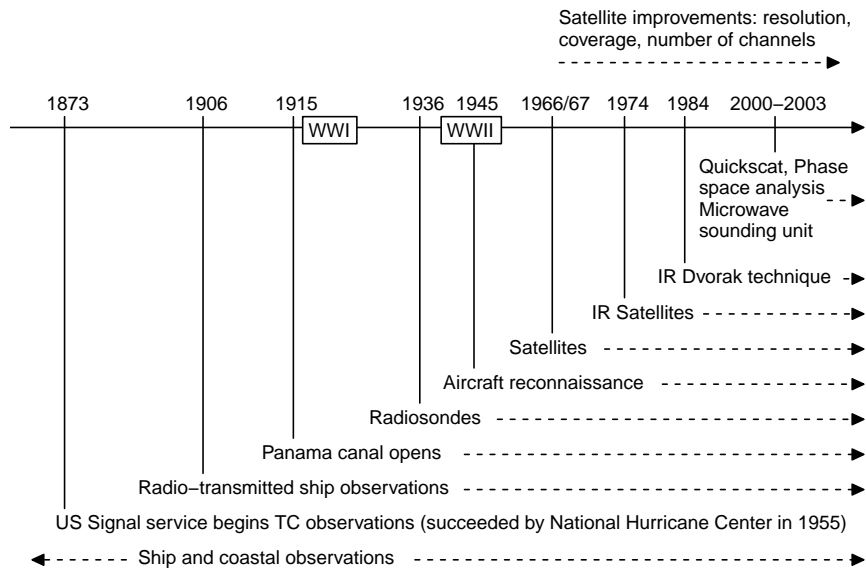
Satellite improvements: resolution, coverage, number of channels

1873
1906
1915
WWI
1936
1945
WWII
1966/67
1974
1984
2000–2003

Quickscat, Phase space analysis Microwave sounding unit

IR Dvorak technique

IR Satellites

Satellites

Aircraft reconnaissance

Radiosondes

Panama canal opens

Radio–transmitted ship observations

US Signal service begins TC observations (succeeded by National Hurricane Center in 1955)

Ship and coastal observations